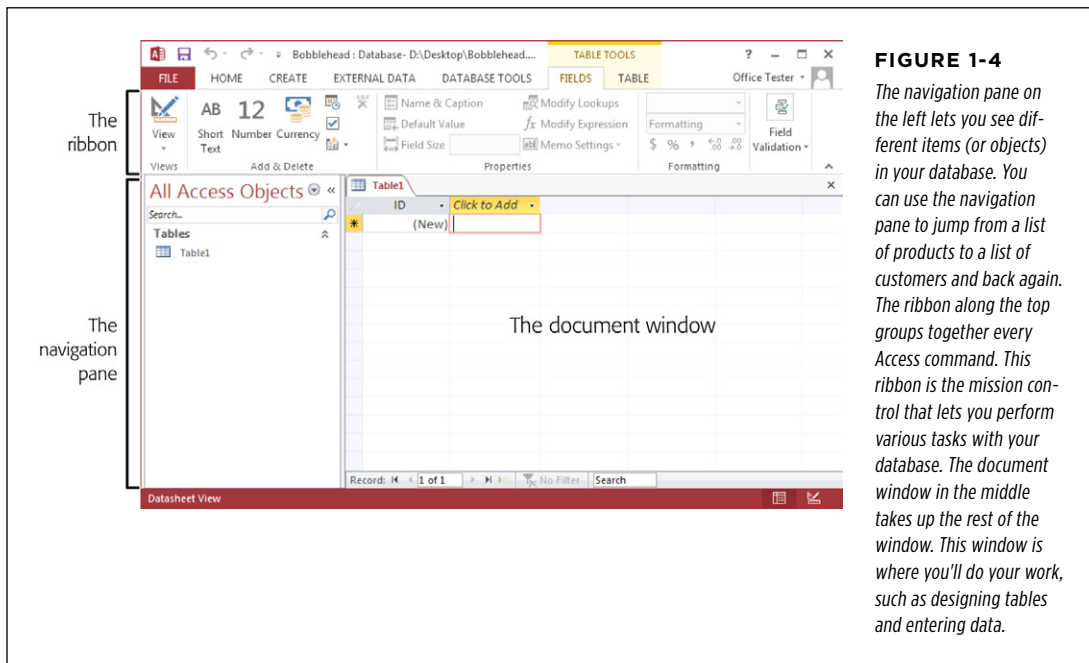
The ribbon

The navigation pane

Bobblehead : Database- D:\Desktop\Bobblehead....

TABLE TOOLS

? – □ ×

FILE HOME CREATE EXTERNAL DATA DATABASE TOOLS FIELDS TABLE

Office Tester

View

AB Short Text

12 Number

Currency

Views

Add & Delete

Name & Caption

Default Value

Field Size

Modify Lookups

$fx$ Modify Expression

Memo Settings

Properties

Formatting

$ % , $\frac{.0}{.00}$ $\frac{.00}{.0}$

Formatting

Field Validation

All Access Objects «

Search...

Tables

Table1

Table1

ID

Click to Add

(New)

The document window

Record: 1 of 1

No Filter

Search

Datasheet View

FIGURE 1-4

The navigation pane on the left lets you see different items (or objects) in your database. You can use the navigation pane to jump from a list of products to a list of customers and back again. The ribbon along the top groups together every Access command. This ribbon is the mission control that lets you perform various tasks with your database. The document window in the middle takes up the rest of the window. This window is where you'll do your work, such as designing tables and entering data.